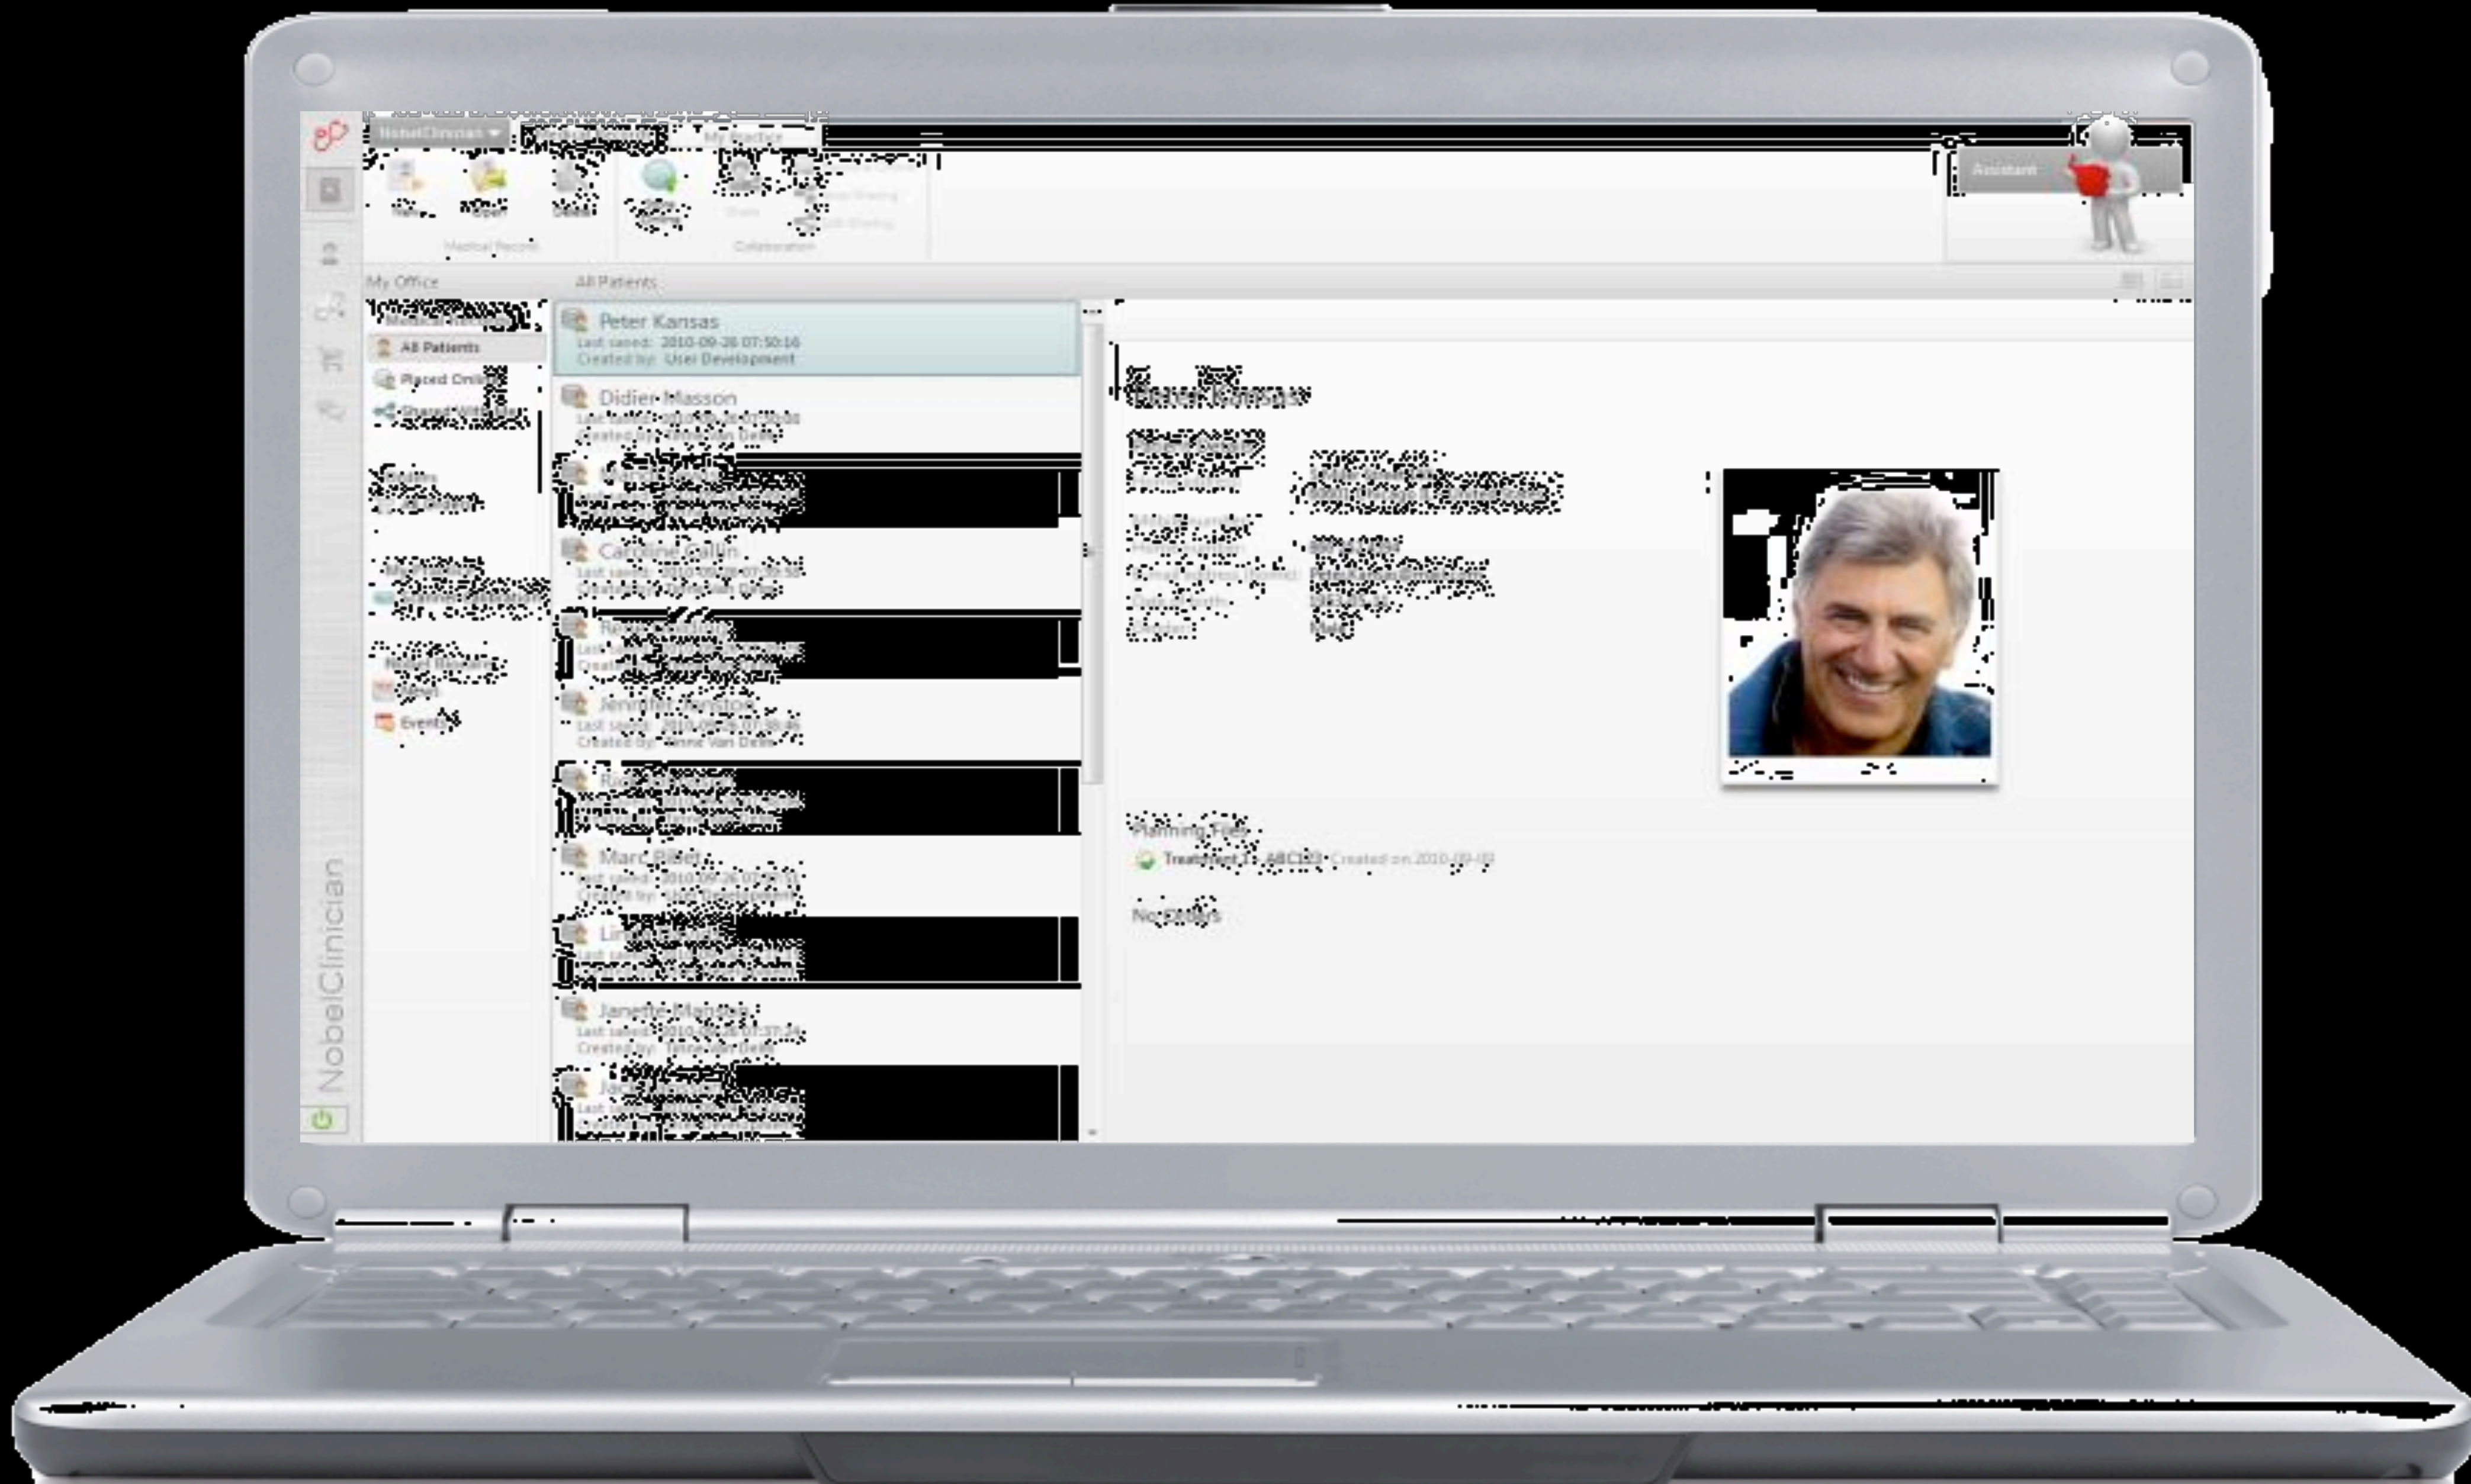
NobelClinician

My Practice

New

Open

Delete

Medical Records

Collaboration

Assistant

My Office

All Patients

Medical Records

All Patients

Placed Orders

Shared With Me

Peter Kansas
Last saved: 2010-09-28 07:50:16
Created by: User Development

Didier Masson
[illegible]

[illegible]

Caroline Gallin
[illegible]

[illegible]

Jennifer Winston
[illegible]
Created by: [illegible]

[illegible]

Marc Biller
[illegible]

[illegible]

Janette Manders
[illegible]

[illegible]

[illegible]

Planning Files

Treatment 1 - ABC123 - Created on 2010-09-09

No Orders

NobelClinician